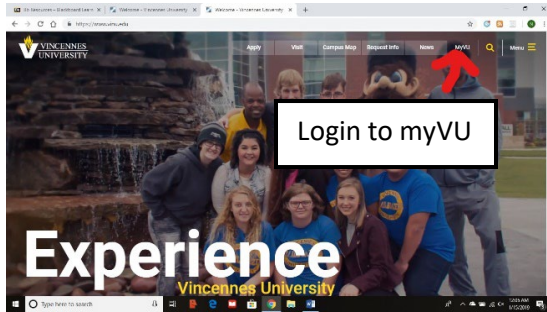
Welcome – Vincennes University

https://www.vinu.edu

VINCENNES UNIVERSITY

Apply Visit Campus Map Request Info News MyVU Menu

Login to myVU

Experience Vincennes University

Type here to search

12:05 AM 6/15/2019